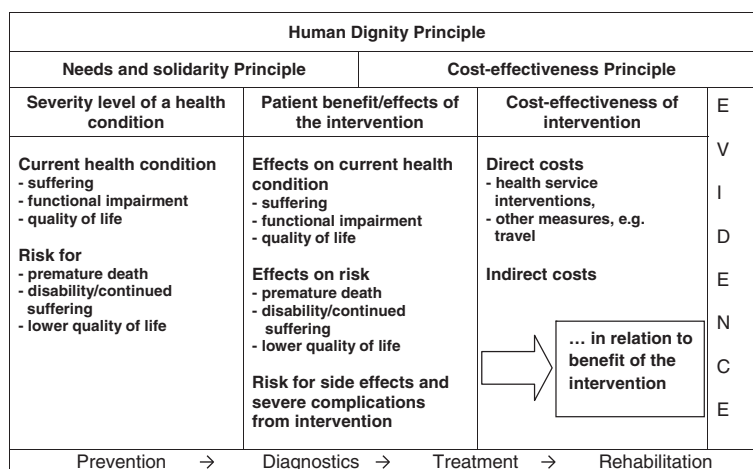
Human Dignity Principle

Needs and solidarity Principle

Cost-effectiveness Principle

| Severity level of a health condition | Patient benefit/effects of the intervention | Cost-effectiveness of intervention | E V I D E N C E |
|---|---|---|---|
| **Current health condition**<br>- suffering<br>- functional impairment<br>- quality of life<br><br>**Risk for**<br>- premature death<br>- disability/continued suffering<br>- lower quality of life | **Effects on current health condition**<br>- suffering<br>- functional impairment<br>- quality of life<br><br>**Effects on risk**<br>- premature death<br>- disability/continued suffering<br>- lower quality of life<br><br>**Risk for side effects and severe complications from intervention** | **Direct costs**<br>- health service interventions,<br>- other measures, e.g. travel<br><br>**Indirect costs**<br><br>… in relation to benefit of the intervention | |

Prevention → Diagnostics → Treatment → Rehabilitation